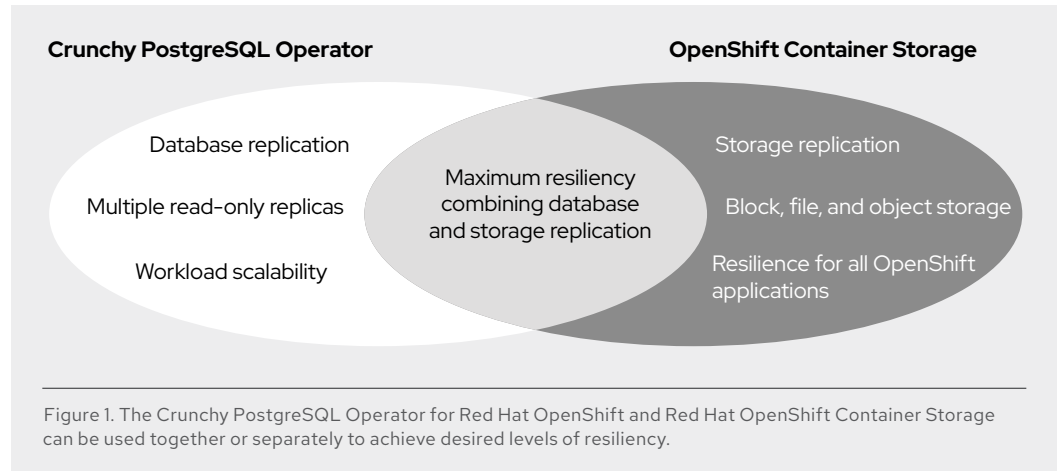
Crunchy PostgreSQL Operator

OpenShift Container Storage

Database replication

Multiple read-only replicas

Workload scalability

Maximum resiliency combining database and storage replication

Storage replication

Block, file, and object storage

Resilience for all OpenShift applications

Figure 1. The Crunchy PostgreSQL Operator for Red Hat OpenShift and Red Hat OpenShift Container Storage can be used together or separately to achieve desired levels of resiliency.